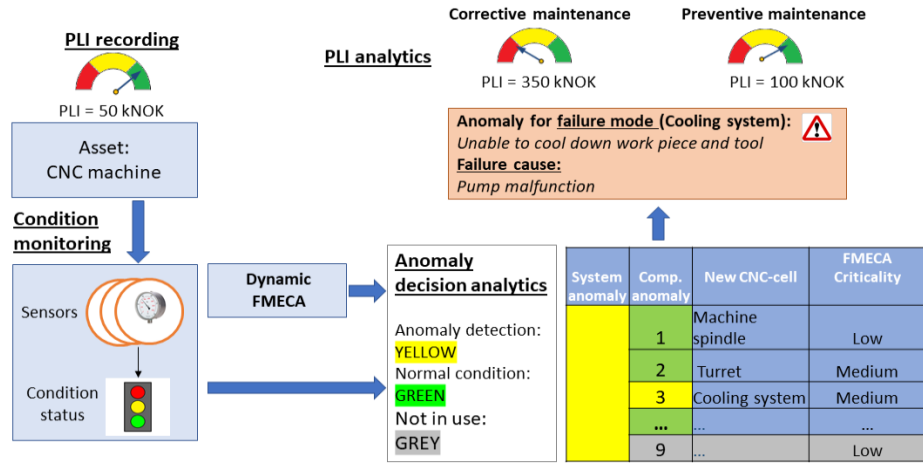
PLI recording

PLI = 50 kNOK

Asset:
CNC machine

Condition monitoring

Sensors

Condition status

Dynamic FMECA

PLI analytics

Corrective maintenance

PLI = 350 kNOK

Preventive maintenance

PLI = 100 kNOK

Anomaly for failure mode (Cooling system):
Unable to cool down work piece and tool
Failure cause:
Pump malfunction

Anomaly decision analytics

Anomaly detection:
YELLOW
Normal condition:
GREEN
Not in use:
GREY

| System anomaly | Comp. anomaly | New CNC-cell | FMECA Criticality |
|---|---|---|---|
| | 1 | Machine spindle | Low |
| | 2 | Turret | Medium |
| | 3 | Cooling system | Medium |
| | ... | ... | ... |
| | 9 | ... | Low |